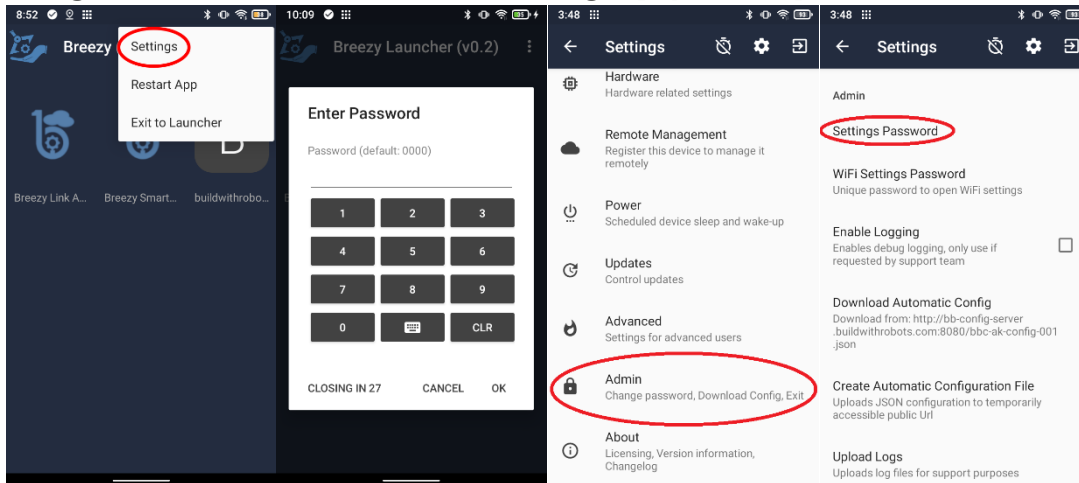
8:52

Breezy

Settings

Restart App

Exit to Launcher

Breezy Link A...

Breezy Smart...

buildwithrobo...

B

10:09

Breezy Launcher (v0.2)

Enter Password

Password (default: 0000)

| 1 | 2 | 3 |
|---|---|---|
| 4 | 5 | 6 |
| 7 | 8 | 9 |
| 0 | | CLR |

CLOSING IN 27

CANCEL

OK

3:48

Settings

Hardware
Hardware related settings

Remote Management
Register this device to manage it remotely

Power
Scheduled device sleep and wake-up

Updates
Control updates

Advanced
Settings for advanced users

Admin
Change password, Download Config, Exit

About
Licensing, Version information, Changelog

3:48

Settings

Admin

Settings Password

WiFi Settings Password
Unique password to open WiFi settings

Enable Logging
Enables debug logging, only use if requested by support team

Download Automatic Config
Download from: http://bb-config-server.buildwithrobots.com:8080/bbc-ak-config-001.json

Create Automatic Configuration File
Uploads JSON configuration to temporarily accessible public Url

Upload Logs
Uploads log files for support purposes